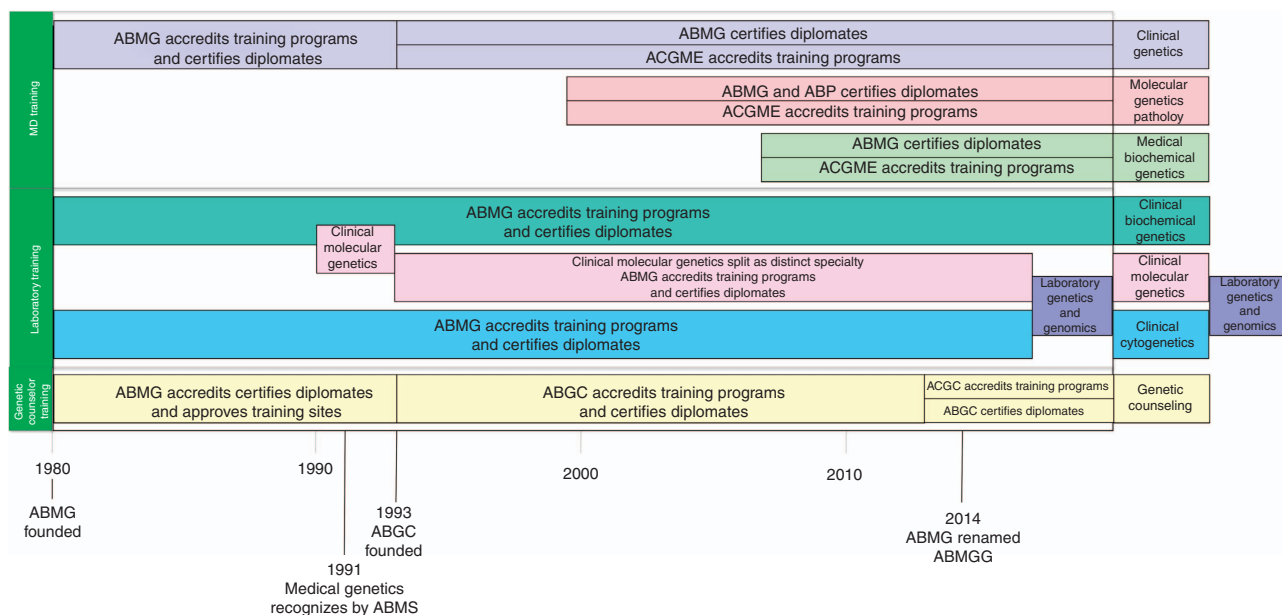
MD training

ABMG accredits training programs and certifies diplomates

ABMG certifies diplomates

ACGME accredits training programs

Clinical genetics

ABMG and ABP certifies diplomates

ACGME accredits training programs

Molecular genetics pathology

ABMG certifies diplomates

ACGME accredits training programs

Medical biochemical genetics

Laboratory training

ABMG accredits training programs and certifies diplomates

Clinical biochemical genetics

Clinical molecular genetics

Clinical molecular genetics split as distinct specialty ABMG accredits training programs and certifies diplomates

Laboratory genetics and genomics

Clinical molecular genetics

Laboratory genetics and genomics

ABMG accredits training programs and certifies diplomates

Clinical cytogenetics

Genetic counselor training

ABMG accredits certifies diplomates and approves training sites

ABGC accredits training programs and certifies diplomates

ACGC accredits training programs

ABGC certifies diplomates

Genetic counseling

1980

1990

2000

2010

1980
ABMG founded

1991
Medical genetics recognizes by ABMS

1993
ABGC founded

2014
ABMG renamed ABMGG